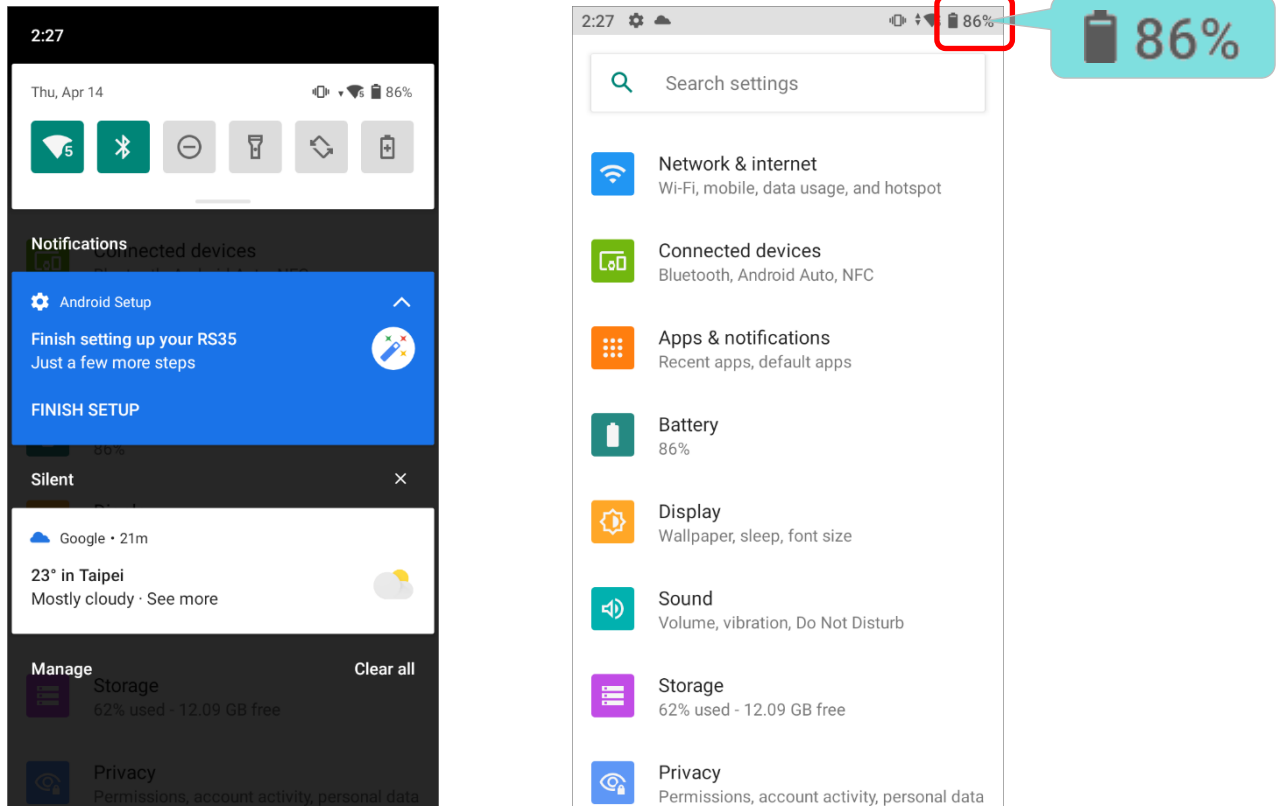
2:27

Thu, Apr 14 86%

Notifications

Android Setup

Finish setting up your RS35
Just a few more steps

FINISH SETUP

Silent

Google • 21m

23° in Taipei
Mostly cloudy · See more

Manage Clear all

Storage
62% used - 12.09 GB free

Privacy
Permissions, account activity, personal data

2:27 86%

86%

Search settings

Network & internet
Wi-Fi, mobile, data usage, and hotspot

Connected devices
Bluetooth, Android Auto, NFC

Apps & notifications
Recent apps, default apps

Battery
86%

Display
Wallpaper, sleep, font size

Sound
Volume, vibration, Do Not Disturb

Storage
62% used - 12.09 GB free

Privacy
Permissions, account activity, personal data